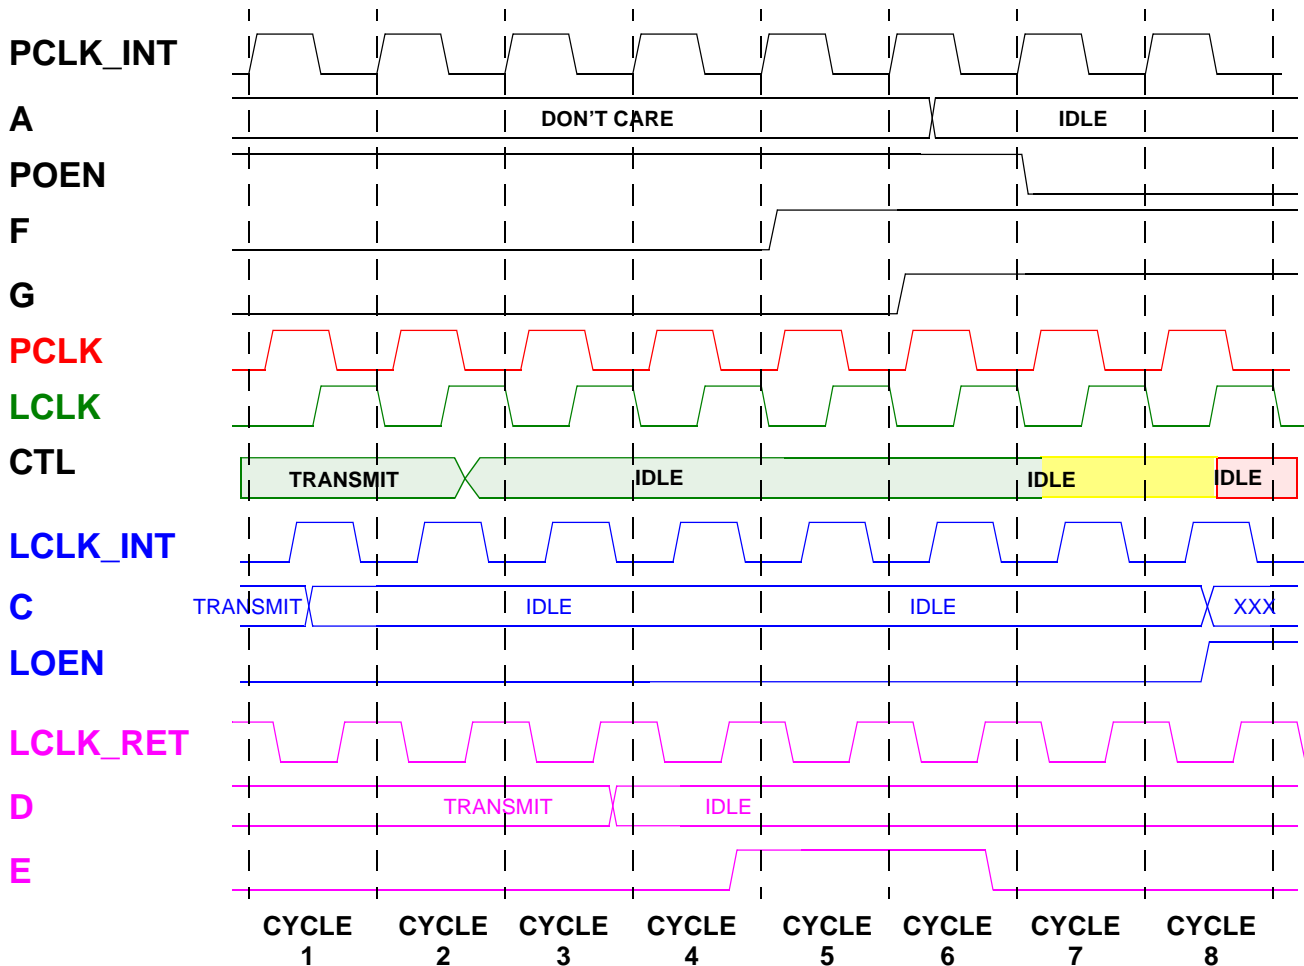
PCLK_INT
A
DON'T CARE
IDLE
POEN
F
G
PCLK
LCLK
CTL
TRANSMIT
IDLE
IDLE
IDLE
LCLK_INT
C
TRANSMIT
IDLE
IDLE
XXX
LOEN
LCLK_RET
D
TRANSMIT
IDLE
E

CYCLE 1
CYCLE 2
CYCLE 3
CYCLE 4
CYCLE 5
CYCLE 6
CYCLE 7
CYCLE 8